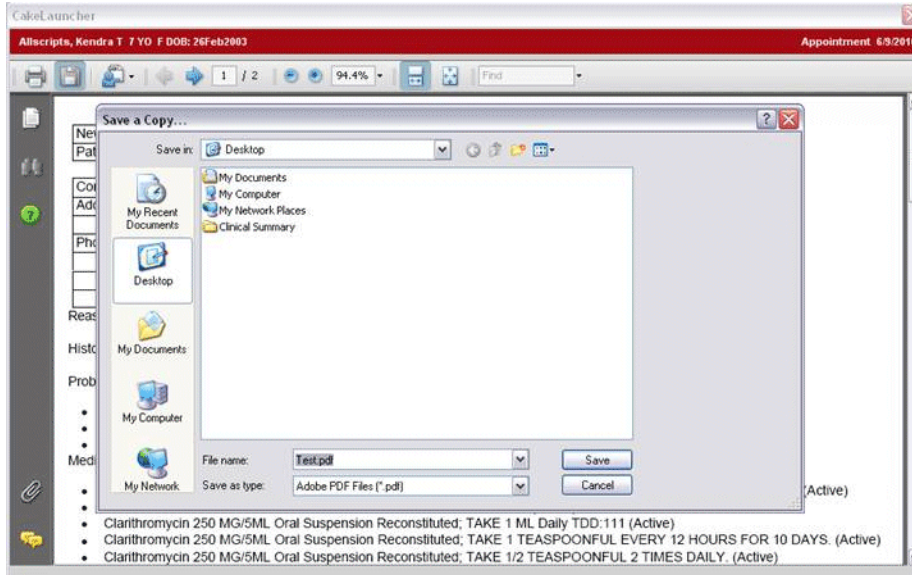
CakeLauncher

Allscripts, Kendra T 7 YO F DOB: 26Feb2003

Appointment 6/9/201

1 / 2

94.4%

Find

Save a Copy...

Save in: Desktop

My Recent Documents

Desktop

My Documents

My Computer

My Network

My Documents
My Computer
My Network Places
Clinical Summary

File name: Test.pdf

Save as type: Adobe PDF Files (*.pdf)

Save

Cancel

Nev
Pat

Cor
Add

Pho

Reas

Histo

Prob

Medi

(Active)

Clarithromycin 250 MG/5ML Oral Suspension Reconstituted; TAKE 1 ML Daily TDD:111 (Active)

Clarithromycin 250 MG/5ML Oral Suspension Reconstituted; TAKE 1 TEASPOONFUL EVERY 12 HOURS FOR 10 DAYS. (Active)

Clarithromycin 250 MG/5ML Oral Suspension Reconstituted; TAKE 1/2 TEASPOONFUL 2 TIMES DAILY. (Active)